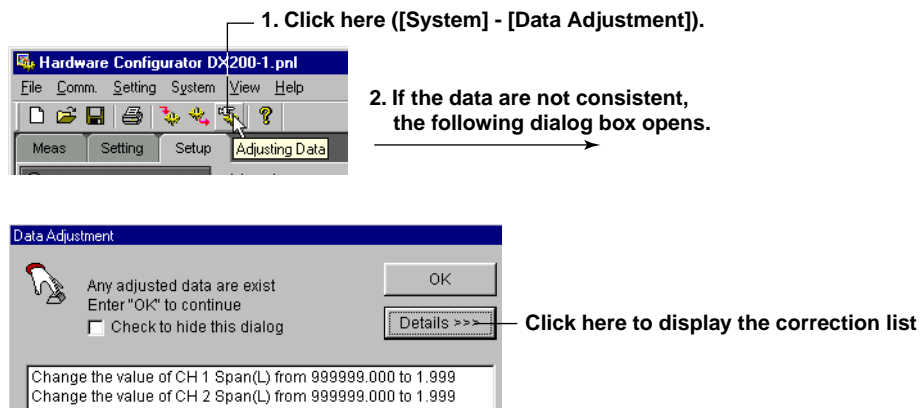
1. Click here ([System] - [Data Adjustment]).

Hardware Configurator DX200-1.pnl

File Comm. Setting System View Help

Meas Setting Setup Adjusting Data

2. If the data are not consistent, the following dialog box opens.

Data Adjustment

Any adjusted data are exist
Enter "OK" to continue

Check to hide this dialog

OK

Details >>>

Click here to display the correction list

Change the value of CH 1 Span(L) from 999999.000 to 1.999
Change the value of CH 2 Span(L) from 999999.000 to 1.999